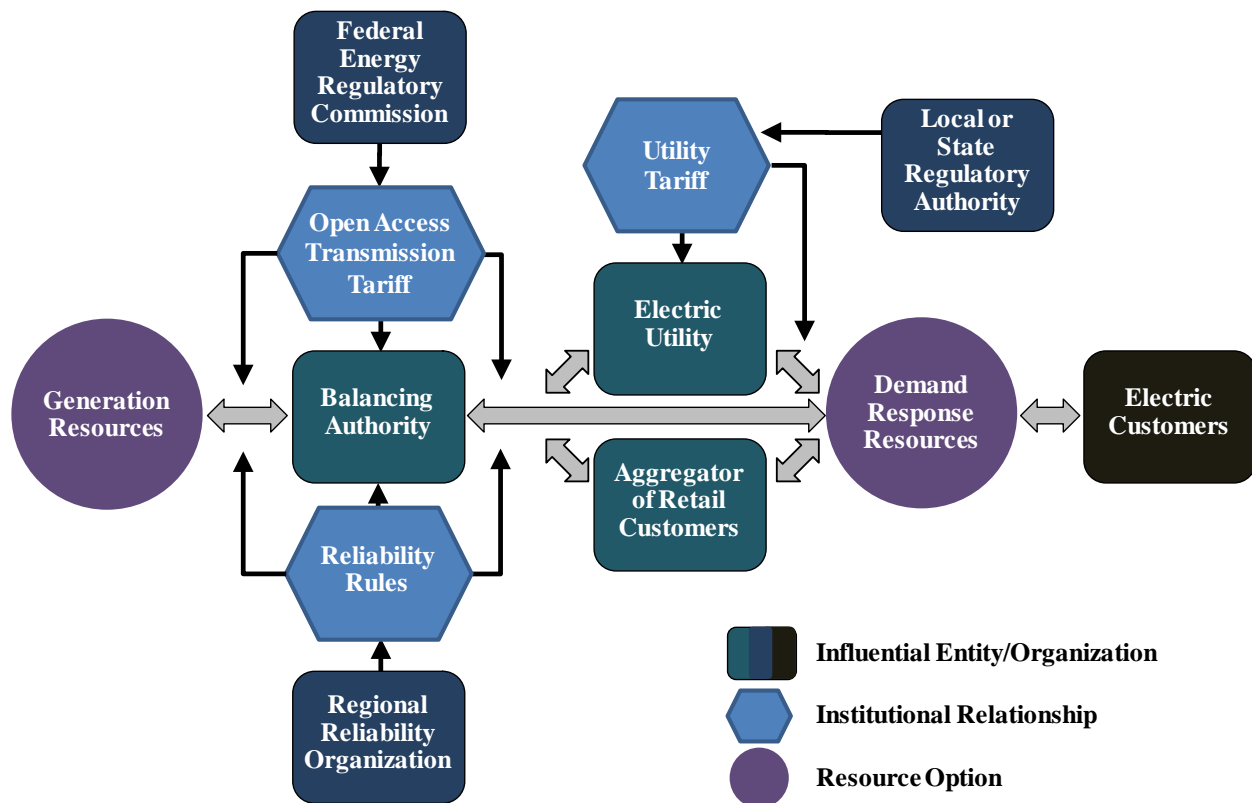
Federal Energy Regulatory Commission

Open Access Transmission Tariff

Utility Tariff

Local or State Regulatory Authority

Electric Utility

Generation Resources

Balancing Authority

Demand Response Resources

Electric Customers

Aggregator of Retail Customers

Reliability Rules

Regional Reliability Organization

Influential Entity/Organization

Institutional Relationship

Resource Option